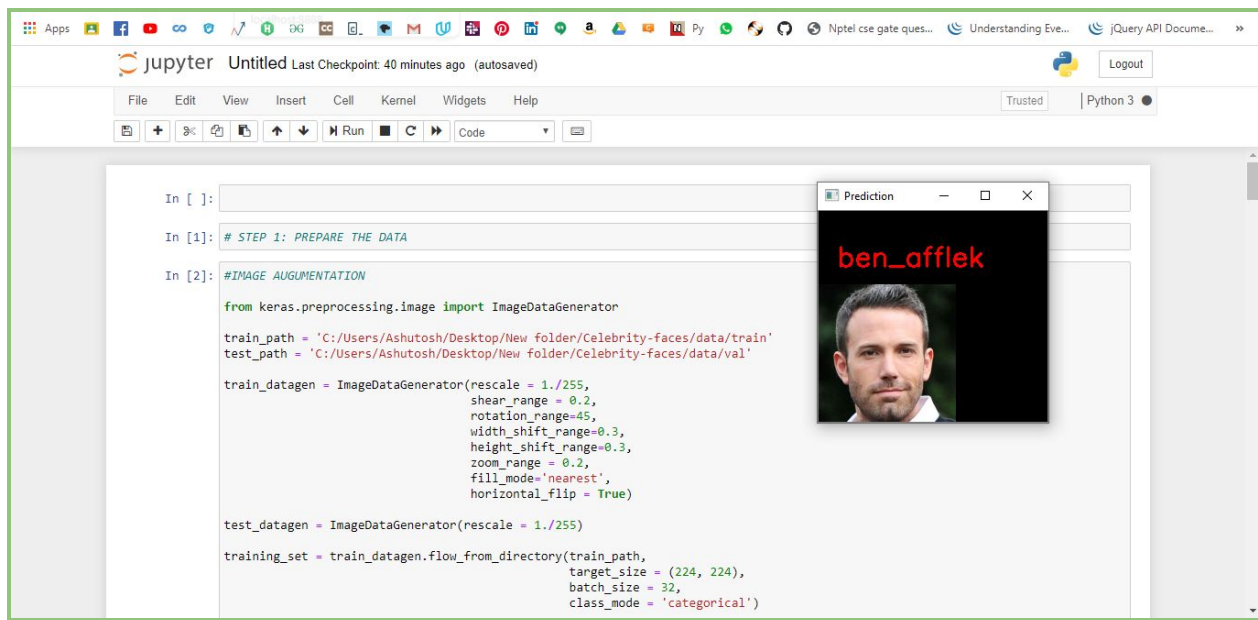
Apps Py Nptel cse gate ques... Understanding Eve... jQuery API Docume... »

jupyter Untitled Last Checkpoint: 40 minutes ago (autosaved)

Logout

File Edit View Insert Cell Kernel Widgets Help

Trusted | Python 3

Run Code

Prediction

ben_afflek

In [ ]:

In [1]: # STEP 1: PREPARE THE DATA

In [2]: #IMAGE AUGUMENTATION

from keras.preprocessing.image import ImageDataGenerator

train_path = 'C:/Users/Ashutosh/Desktop/New folder/Celebrity-faces/data/train'
test_path = 'C:/Users/Ashutosh/Desktop/New folder/Celebrity-faces/data/val'

train_datagen = ImageDataGenerator(rescale = 1./255,
shear_range = 0.2,
rotation_range=45,
width_shift_range=0.3,
height_shift_range=0.3,
zoom_range = 0.2,
fill_mode='nearest',
horizontal_flip = True)

test_datagen = ImageDataGenerator(rescale = 1./255)

training_set = train_datagen.flow_from_directory(train_path,
target_size = (224, 224),
batch_size = 32,
class_mode = 'categorical')